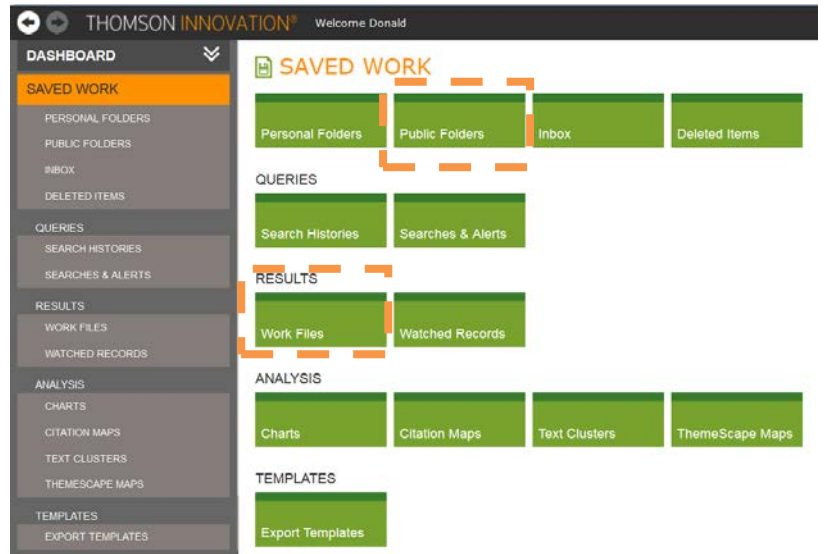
THOMSON INNOVATION® Welcome Donald

DASHBOARD

SAVED WORK
PERSONAL FOLDERS
PUBLIC FOLDERS
INBOX
DELETED ITEMS

QUERIES
SEARCH HISTORIES
SEARCHES & ALERTS

RESULTS
WORK FILES
WATCHED RECORDS

ANALYSIS
CHARTS
CITATION MAPS
TEXT CLUSTERS
THEMESCAPE MAPS

TEMPLATES
EXPORT TEMPLATES

SAVED WORK

Personal Folders
Public Folders
Inbox
Deleted Items

QUERIES
Search Histories
Searches & Alerts

RESULTS
Work Files
Watched Records

ANALYSIS
Charts
Citation Maps
Text Clusters
ThemeScape Maps

TEMPLATES
Export Templates